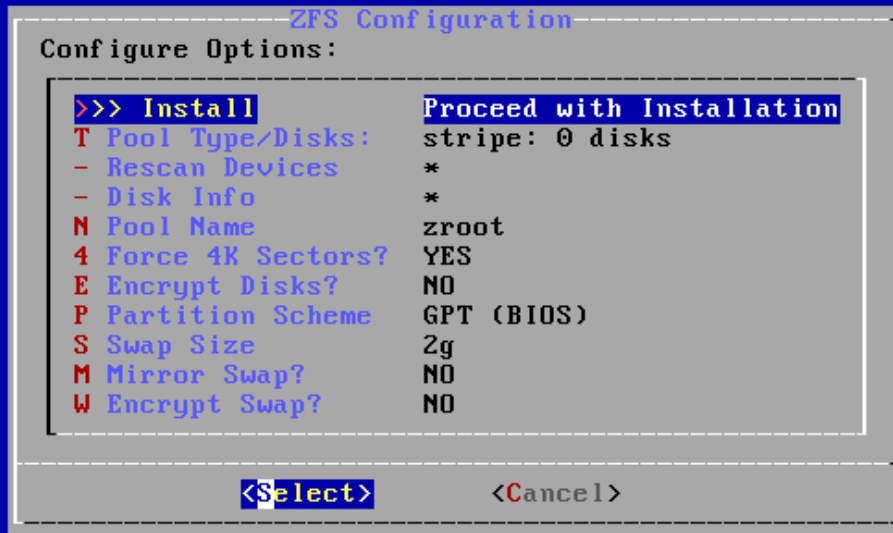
ZFS Configuration
Configure Options:

| | |
|---|---|
| >>> Install | Proceed with Installation |
| T Pool Type/Disks: | stripe: 0 disks |
| - Rescan Devices | * |
| - Disk Info | * |
| N Pool Name | zroot |
| 4 Force 4K Sectors? | YES |
| E Encrypt Disks? | NO |
| P Partition Scheme | GPT (BIOS) |
| S Swap Size | 2g |
| M Mirror Swap? | NO |
| W Encrypt Swap? | NO |

<Select> <Cancel>